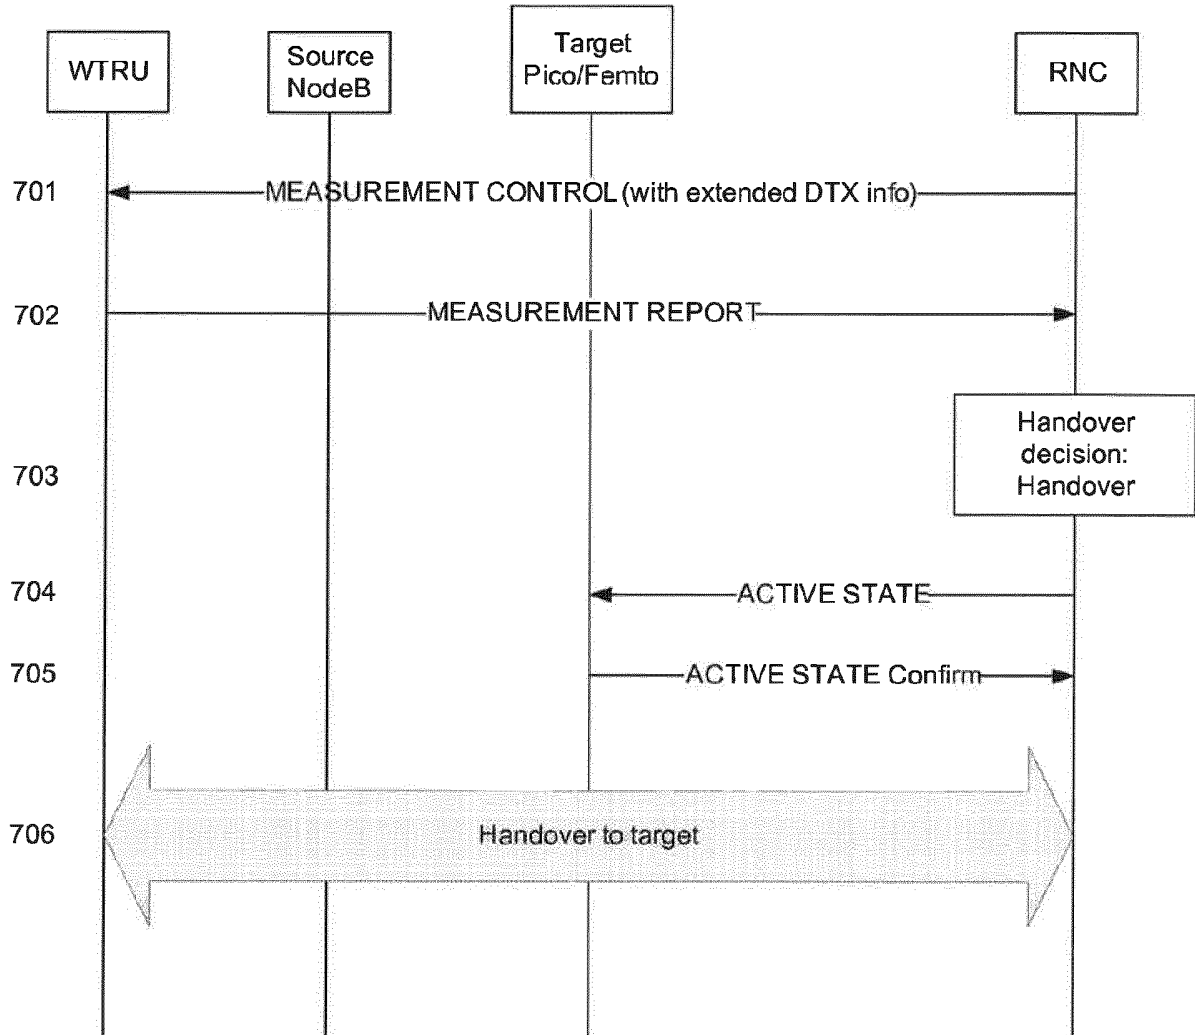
WTRU

Source NodeB

Target Pico/Femto

RNC

701 MEASUREMENT CONTROL (with extended DTX info)

702 MEASUREMENT REPORT

703

Handover decision: Handover

704 ACTIVE STATE

705 ACTIVE STATE Confirm

706 Handover to target